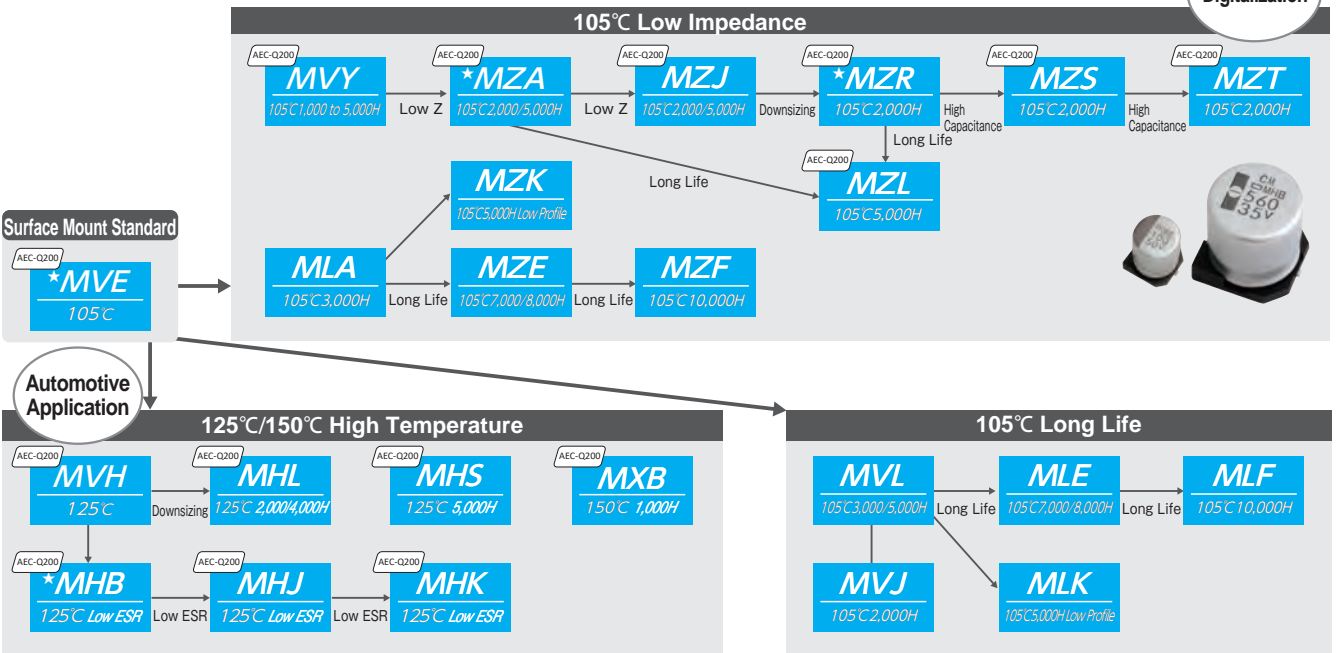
Digitalization

105℃ Low Impedance

AEC-Q200
MVY
105℃1,000 to 5,000H

Low Z

AEC-Q200
★MZA
105℃2,000/5,000H

Low Z

AEC-Q200
MZJ
105℃2,000/5,000H

Downsizing

AEC-Q200
★MZR
105℃2,000H

High Capacitance

AEC-Q200
MZS
105℃2,000H

High Capacitance

AEC-Q200
MZT
105℃2,000H

Long Life

AEC-Q200
MZL
105℃5,000H

Long Life

MZK
105℃5,000H Low Profile

MLA
105℃3,000H

Long Life

MZE
105℃7,000/8,000H

Long Life

MZF
105℃10,000H

CH 560 MHB 35V

Surface Mount Standard

AEC-Q200
★MVE
105℃

Automotive Application

125℃/150℃ High Temperature

AEC-Q200
MVH
125℃

Downsizing

AEC-Q200
MHL
125℃ 2,000/4,000H

AEC-Q200
MHS
125℃ 5,000H

AEC-Q200
MXB
150℃ 1,000H

AEC-Q200
★MHB
125℃ Low ESR

Low ESR

AEC-Q200
MHJ
125℃ Low ESR

Low ESR

AEC-Q200
MHK
125℃ Low ESR

105℃ Long Life

MVL
105℃3,000/5,000H

Long Life

MLE
105℃7,000/8,000H

Long Life

MLF
105℃10,000H

MVJ
105℃2,000H

MLK
105℃5,000H Low Profile